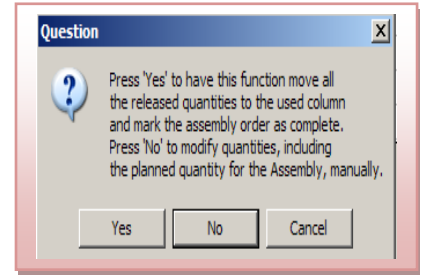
Question

X

?

Press 'Yes' to have this function move all the released quantities to the used column and mark the assembly order as complete. Press 'No' to modify quantities, including the planned quantity for the Assembly, manually.

Yes No Cancel